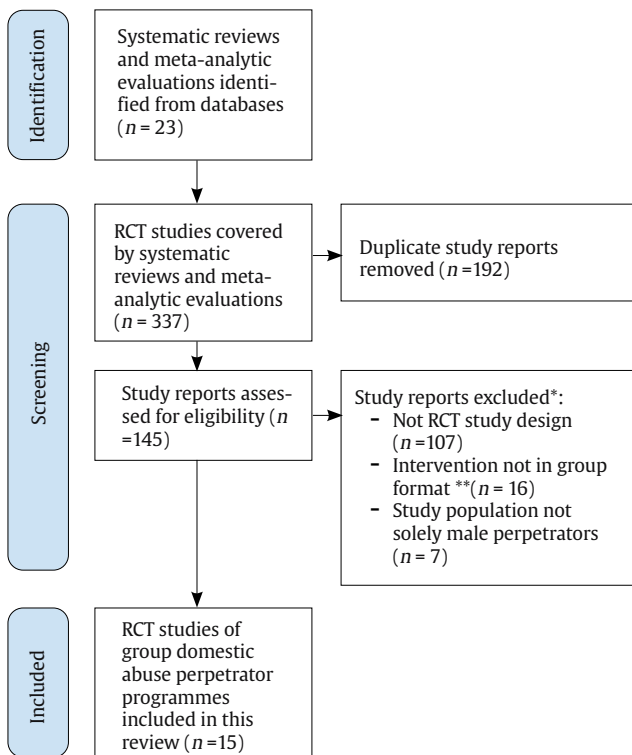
Identification

Systematic reviews and meta-analytic evaluations identified from databases ($n = 23$)

Screening

RCT studies covered by systematic reviews and meta-analytic evaluations ($n = 337$)

Duplicate study reports removed ($n = 192$)

Study reports assessed for eligibility ($n = 145$)

Study reports excluded*:
- Not RCT study design ($n = 107$)
- Intervention not in group format **($n = 16$)
- Study population not solely male perpetrators ($n = 7$)

Included

RCT studies of group domestic abuse perpetrator programmes included in this review ($n = 15$)